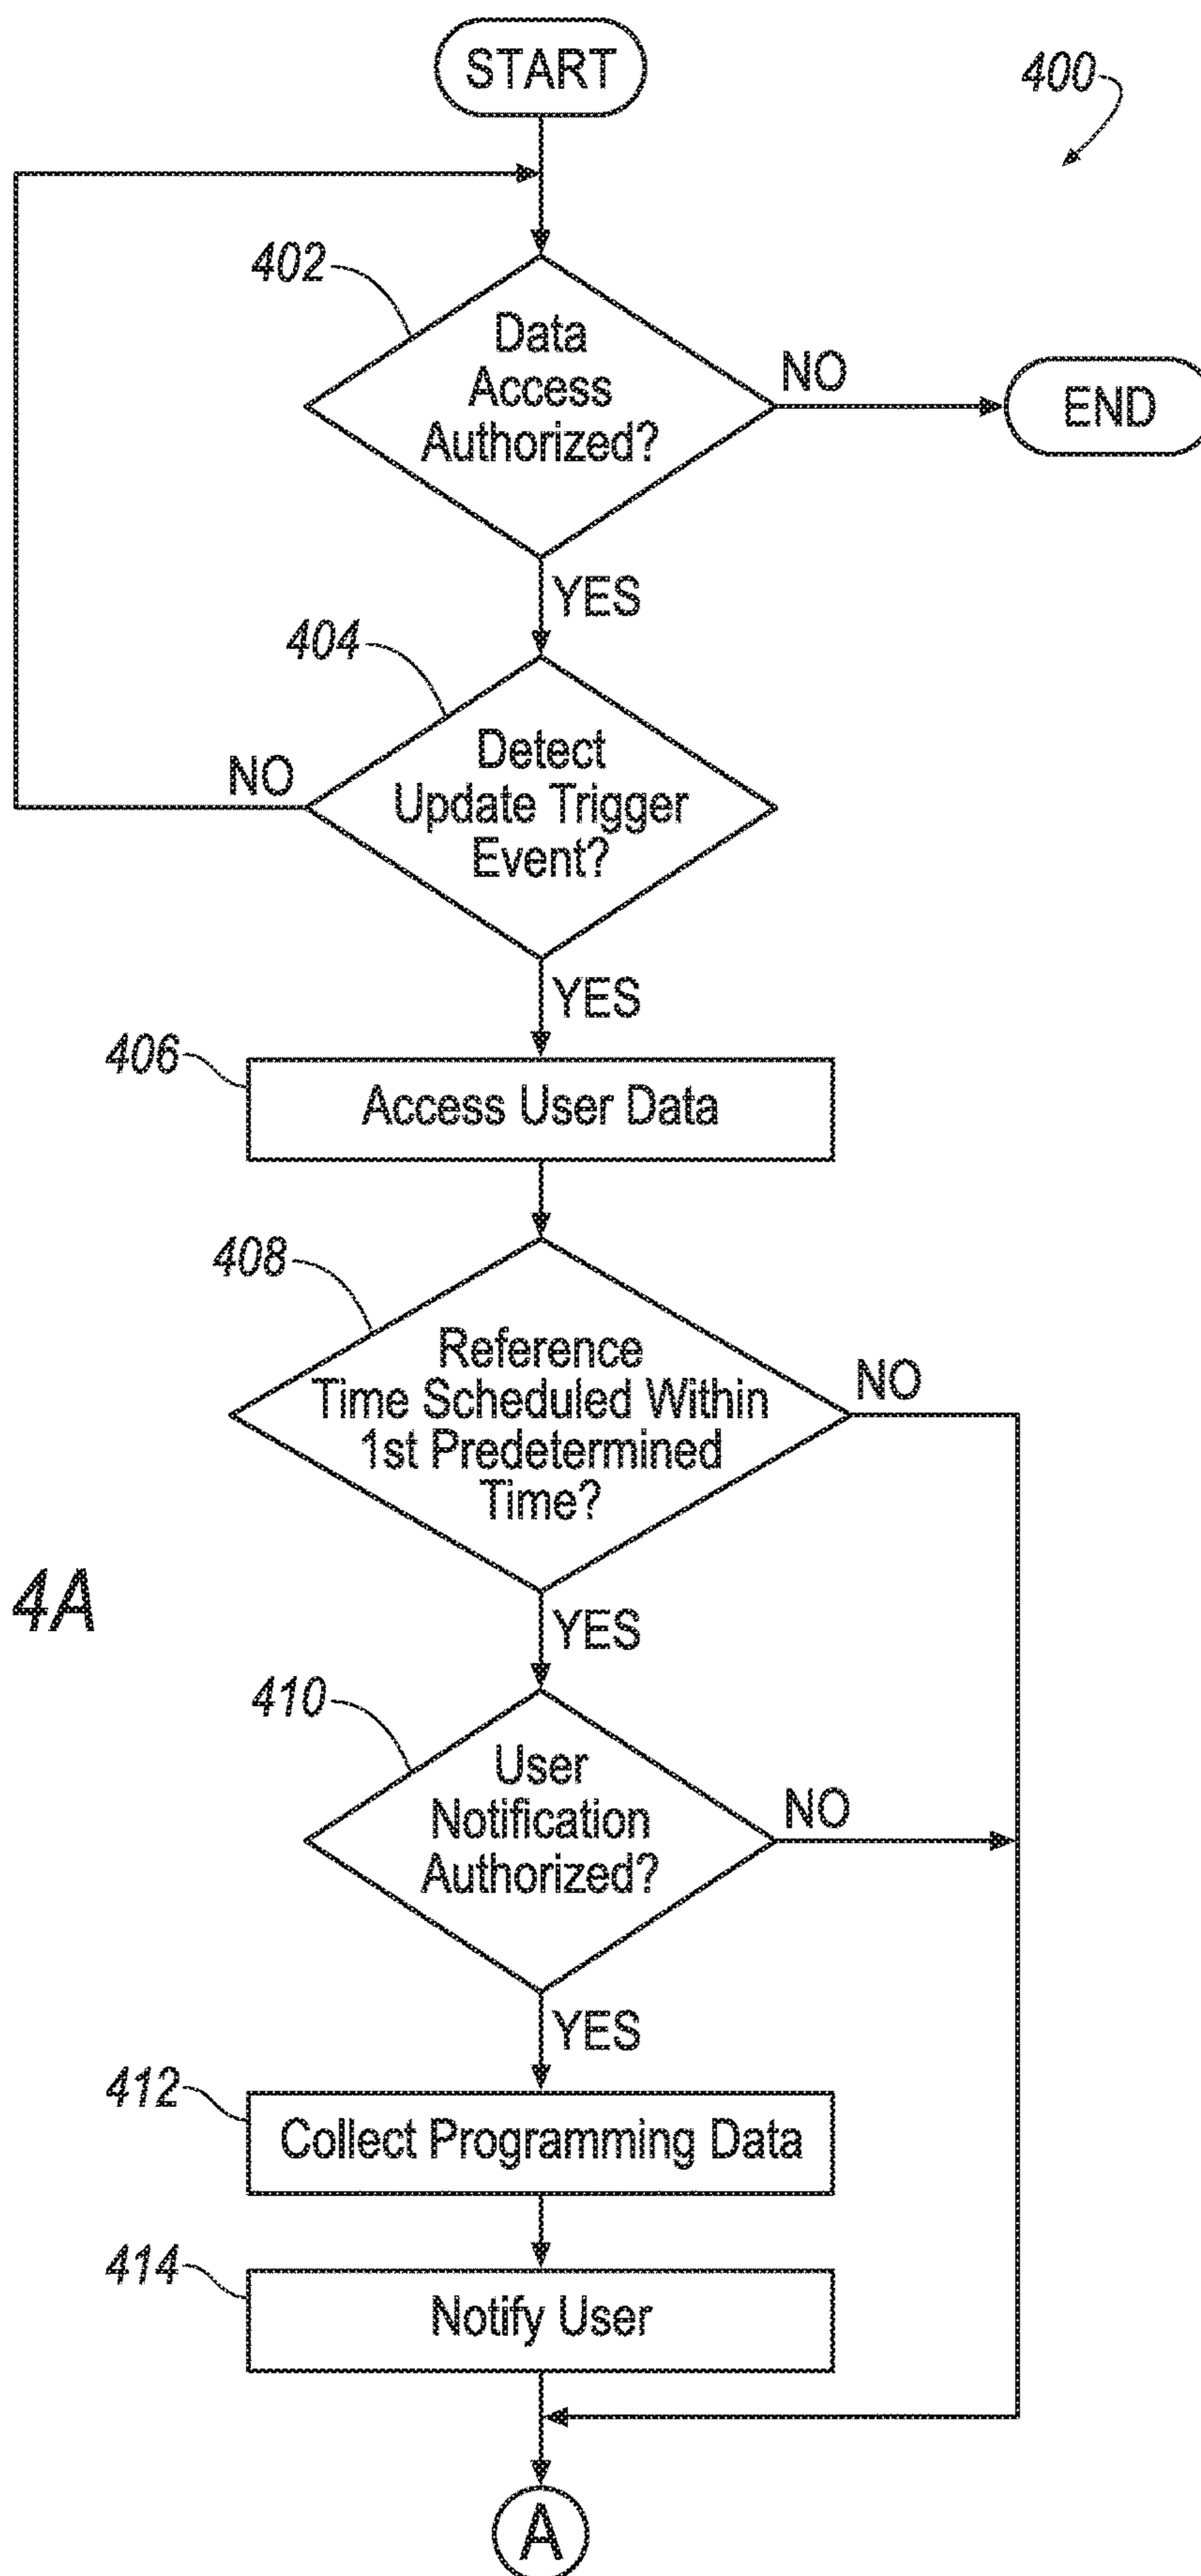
START

400

402

Data Access Authorized?

NO

END

YES

404

Detect Update Trigger Event?

NO

YES

406

Access User Data

408

Reference Time Scheduled Within 1st Predetermined Time?

NO

4A

YES

410

User Notification Authorized?

NO

YES

412

Collect Programming Data

414

Notify User

A